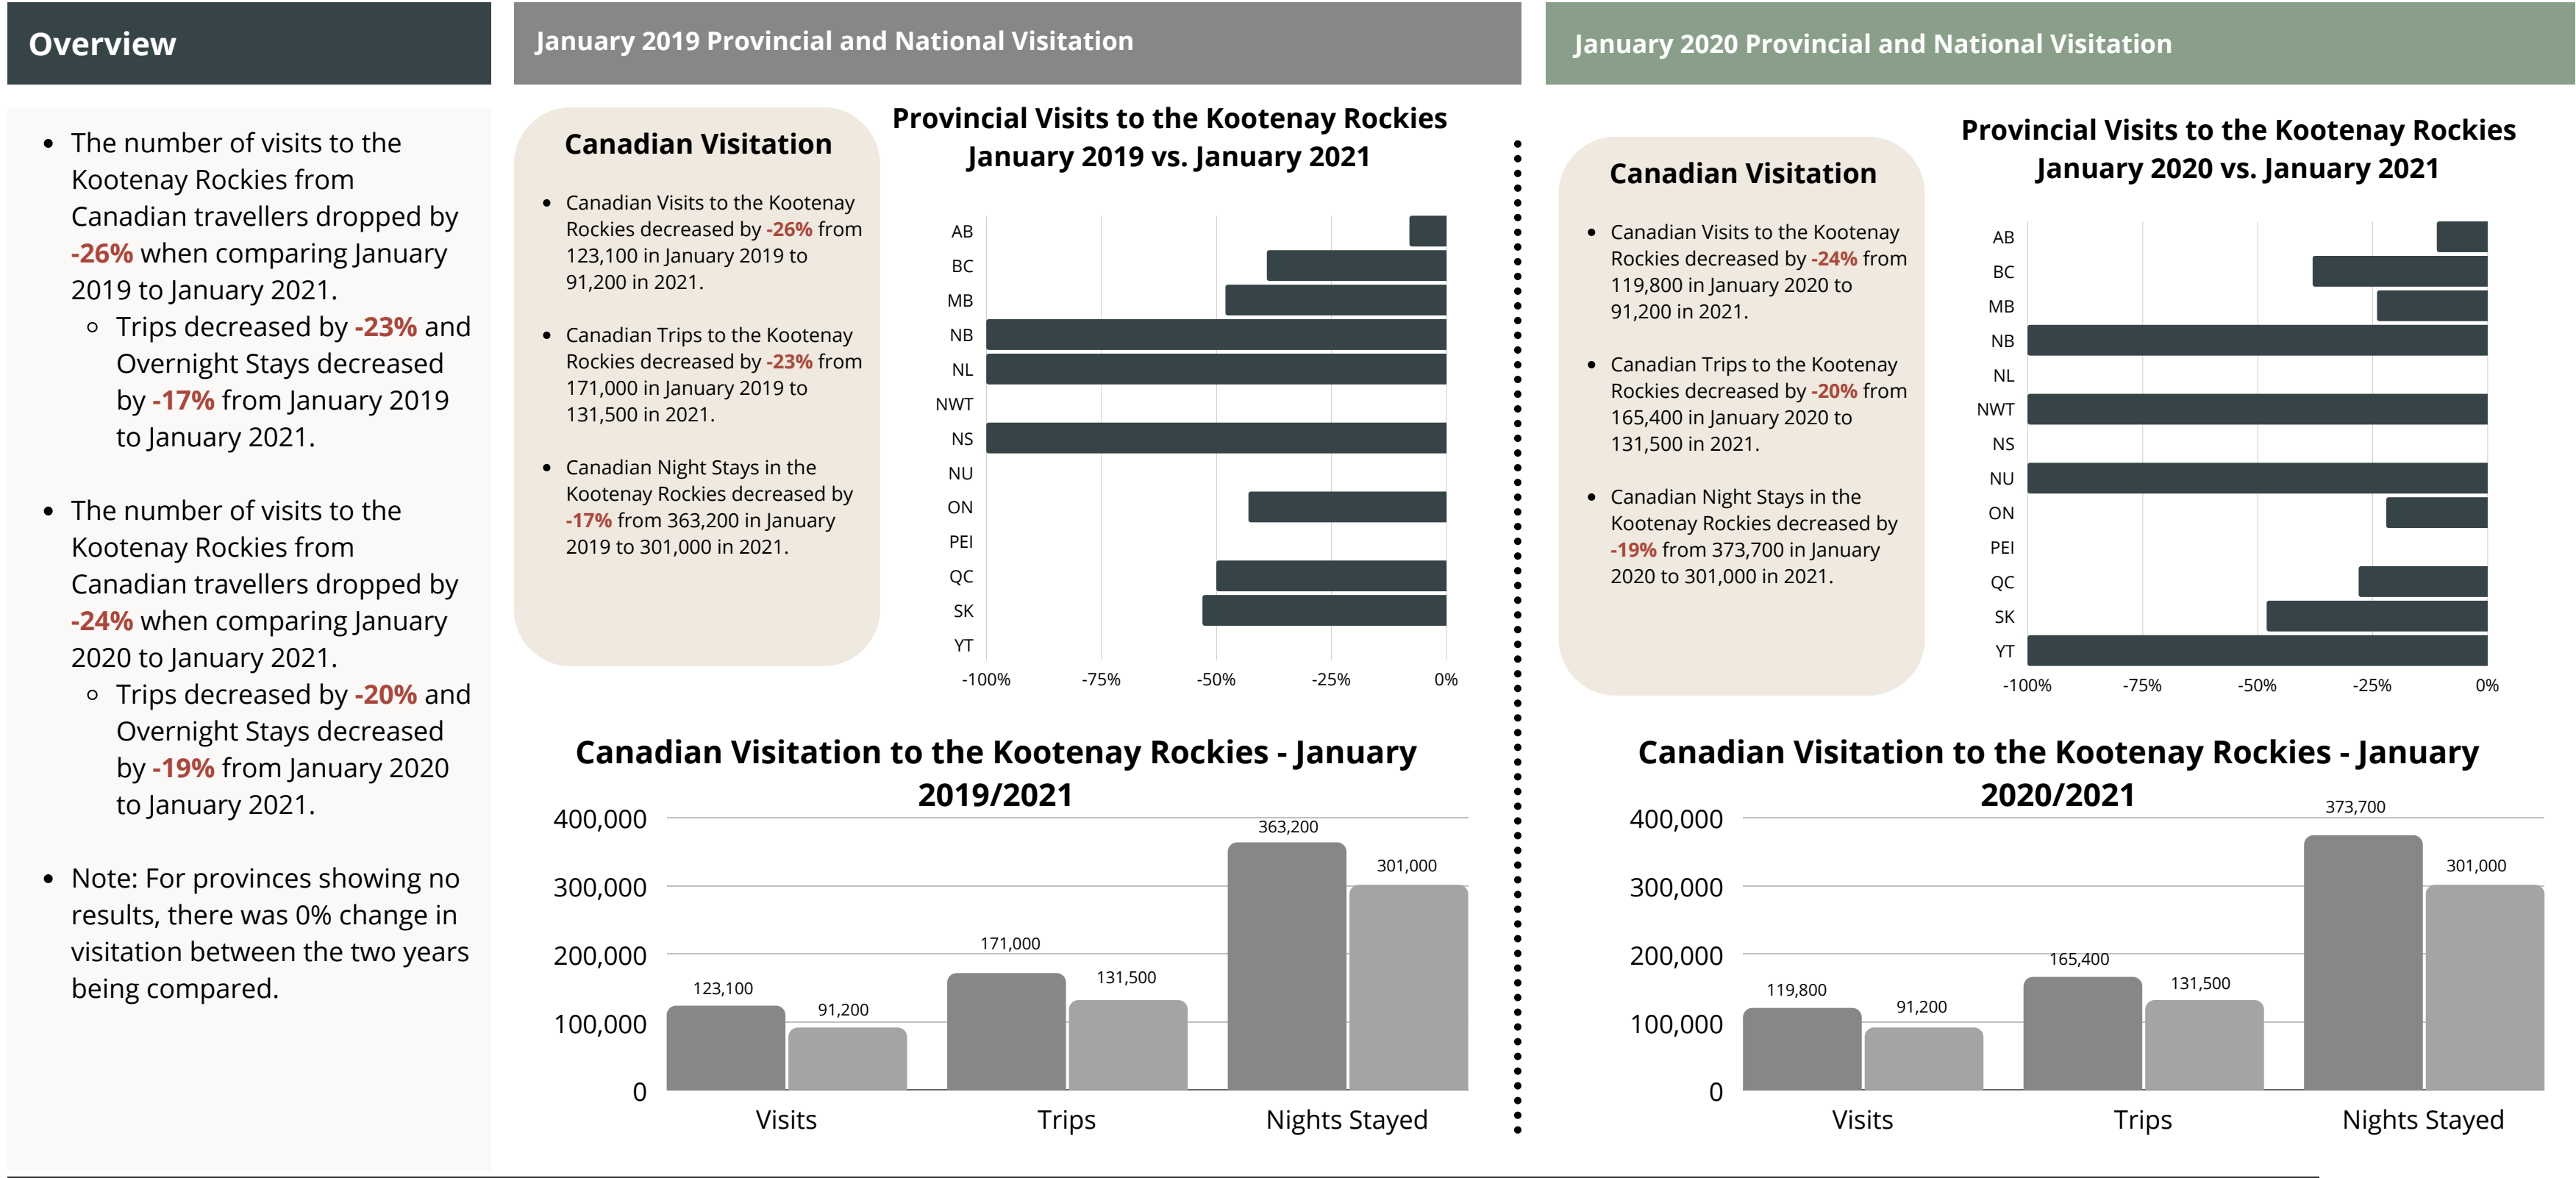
Overview

- The number of visits to the Kootenay Rockies from Canadian travellers dropped by -26% when comparing January 2019 to January 2021.
  - Trips decreased by -23% and Overnight Stays decreased by -17% from January 2019 to January 2021.

- The number of visits to the Kootenay Rockies from Canadian travellers dropped by -24% when comparing January 2020 to January 2021.
  - Trips decreased by -20% and Overnight Stays decreased by -19% from January 2020 to January 2021.

- Note: For provinces showing no results, there was 0% change in visitation between the two years being compared.

January 2019 Provincial and National Visitation

Canadian Visitation

- Canadian Visits to the Kootenay Rockies decreased by -26% from 123,100 in January 2019 to 91,200 in 2021.
- Canadian Trips to the Kootenay Rockies decreased by -23% from 171,000 in January 2019 to 131,500 in 2021.
- Canadian Night Stays in the Kootenay Rockies decreased by -17% from 363,200 in January 2019 to 301,000 in 2021.

Provincial Visits to the Kootenay Rockies January 2019 vs. January 2021

AB
BC
MB
NB
NL
NWT
NS
NU
ON
PEI
QC
SK
YT
-100% -75% -50% -25% 0%

Canadian Visitation to the Kootenay Rockies - January 2019/2021

400,000
300,000
200,000
100,000
0
123,100 91,200 171,000 131,500 363,200 301,000
Visits Trips Nights Stayed

January 2020 Provincial and National Visitation

Canadian Visitation

- Canadian Visits to the Kootenay Rockies decreased by -24% from 119,800 in January 2020 to 91,200 in 2021.
- Canadian Trips to the Kootenay Rockies decreased by -20% from 165,400 in January 2020 to 131,500 in 2021.
- Canadian Night Stays in the Kootenay Rockies decreased by -19% from 373,700 in January 2020 to 301,000 in 2021.

Provincial Visits to the Kootenay Rockies January 2020 vs. January 2021

AB
BC
MB
NB
NL
NWT
NS
NU
ON
PEI
QC
SK
YT
-100% -75% -50% -25% 0%

Canadian Visitation to the Kootenay Rockies - January 2020/2021

400,000
300,000
200,000
100,000
0
119,800 91,200 165,400 131,500 373,700 301,000
Visits Trips Nights Stayed